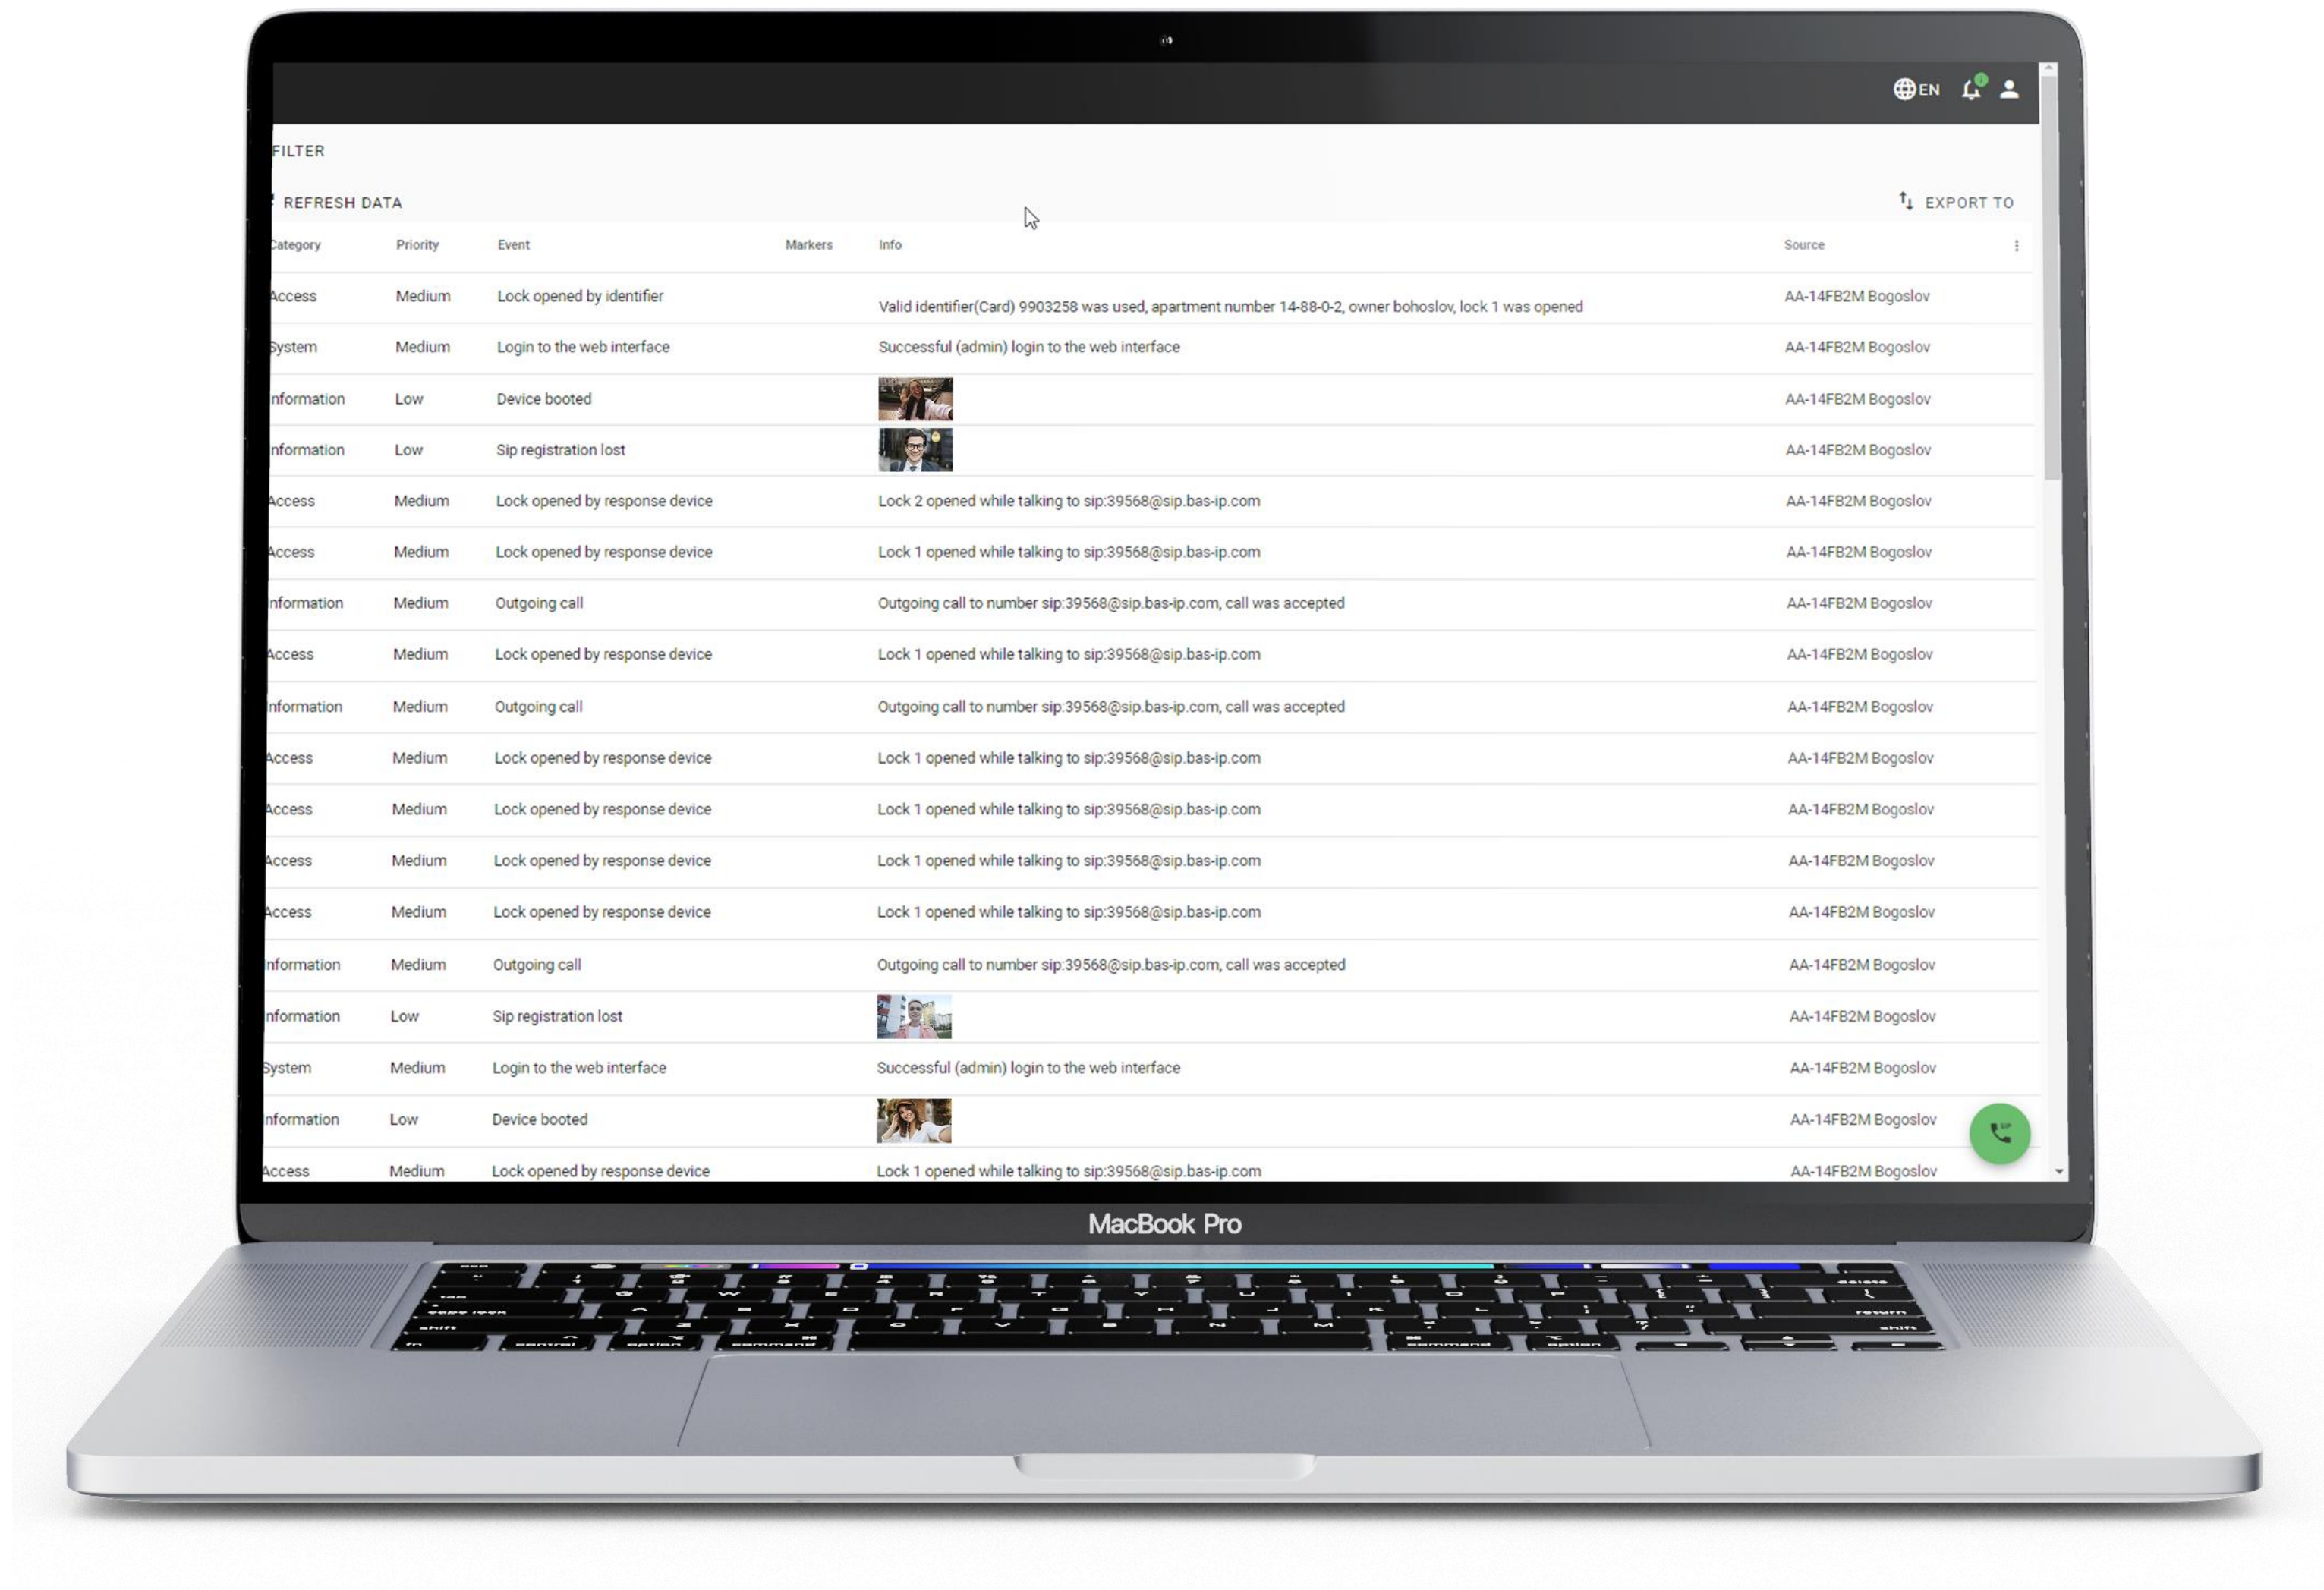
EN

FILTER

REFRESH DATA

EXPORT TO

| Category | Priority | Event | Markers | Info | Source |
|---|---|---|---|---|---|
| Access | Medium | Lock opened by identifier | | Valid identifier(Card) 9903258 was used, apartment number 14-88-0-2, owner bohoslov, lock 1 was opened | AA-14FB2M Bogoslov |
| System | Medium | Login to the web interface | | Successful (admin) login to the web interface | AA-14FB2M Bogoslov |
| Information | Low | Device booted | | | AA-14FB2M Bogoslov |
| Information | Low | Sip registration lost | | | AA-14FB2M Bogoslov |
| Access | Medium | Lock opened by response device | | Lock 2 opened while talking to sip:39568@sip.bas-ip.com | AA-14FB2M Bogoslov |
| Access | Medium | Lock opened by response device | | Lock 1 opened while talking to sip:39568@sip.bas-ip.com | AA-14FB2M Bogoslov |
| Information | Medium | Outgoing call | | Outgoing call to number sip:39568@sip.bas-ip.com, call was accepted | AA-14FB2M Bogoslov |
| Access | Medium | Lock opened by response device | | Lock 1 opened while talking to sip:39568@sip.bas-ip.com | AA-14FB2M Bogoslov |
| Information | Medium | Outgoing call | | Outgoing call to number sip:39568@sip.bas-ip.com, call was accepted | AA-14FB2M Bogoslov |
| Access | Medium | Lock opened by response device | | Lock 1 opened while talking to sip:39568@sip.bas-ip.com | AA-14FB2M Bogoslov |
| Access | Medium | Lock opened by response device | | Lock 1 opened while talking to sip:39568@sip.bas-ip.com | AA-14FB2M Bogoslov |
| Access | Medium | Lock opened by response device | | Lock 1 opened while talking to sip:39568@sip.bas-ip.com | AA-14FB2M Bogoslov |
| Access | Medium | Lock opened by response device | | Lock 1 opened while talking to sip:39568@sip.bas-ip.com | AA-14FB2M Bogoslov |
| Information | Medium | Outgoing call | | Outgoing call to number sip:39568@sip.bas-ip.com, call was accepted | AA-14FB2M Bogoslov |
| Information | Low | Sip registration lost | | | AA-14FB2M Bogoslov |
| System | Medium | Login to the web interface | | Successful (admin) login to the web interface | AA-14FB2M Bogoslov |
| Information | Low | Device booted | | | AA-14FB2M Bogoslov |
| Access | Medium | Lock opened by response device | | Lock 1 opened while talking to sip:39568@sip.bas-ip.com | AA-14FB2M Bogoslov |

MacBook Pro